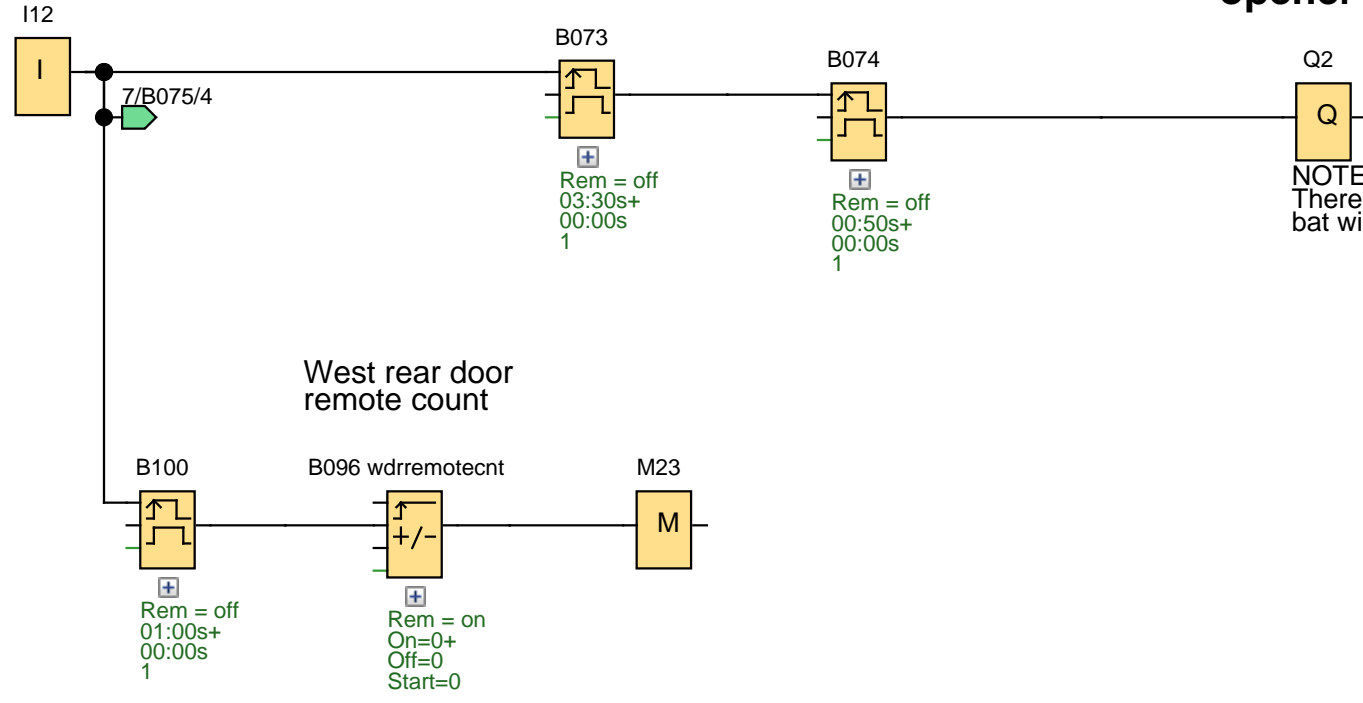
opene

I12

I

7/B075/4

B073

Rem = off
03:30s+
00:00s
1

B074

Rem = off
00:50s+
00:00s
1

Q2

Q

NOTE
There
bat wi

West rear door
remote count

B100

Rem = off
01:00s+
00:00s
1

B096 wdrremotecnt

+/-

Rem = on
On=0+
Off=0
Start=0

M23

M